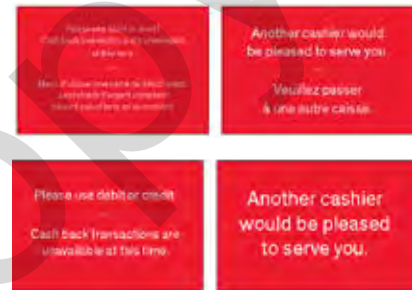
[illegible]

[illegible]

Another cashier would be pleased to serve you.

Veuillez passer à une autre caisse.

Please use debit or credit

Cash back transactions are unavailable at this time.

Another cashier would be pleased to serve you.